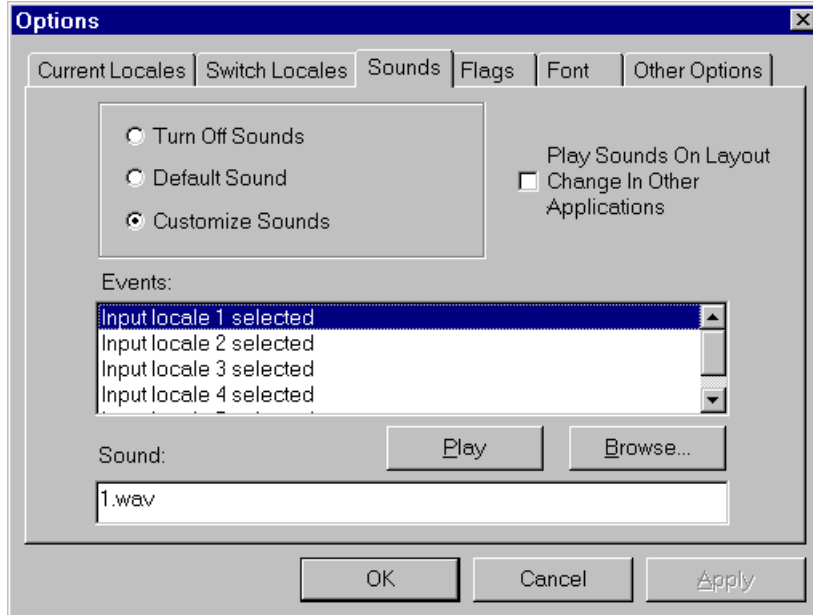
Options

Current Locales | Switch Locales | Sounds | Flags | Font | Other Options

Turn Off Sounds
Default Sound
Customize Sounds

Play Sounds On Layout Change In Other Applications

Events:

Input locale 1 selected
Input locale 2 selected
Input locale 3 selected
Input locale 4 selected
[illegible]

Play
Browse...

Sound:

1.wav

OK
Cancel
Apply